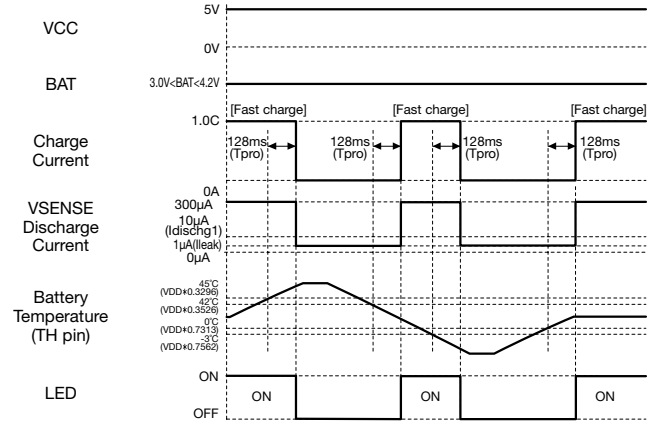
VCC
5V
0V

BAT
3.0V<BAT<4.2V

[Fast charge]
[Fast charge]
[Fast charge]

Charge Current
1.0C
128ms (Tpro)
128ms (Tpro)
128ms (Tpro)
128ms (Tpro)
0A

VSENSE Discharge Current
300μA
10μA (Idischg1)
1μA(Ileak)
0μA

Battery Temperature (TH pin)
45°C (VDD∗0.3296)
42°C (VDD∗0.3526)
0°C (VDD∗0.7313)
-3°C (VDD∗0.7562)

LED
ON
OFF
ON
ON
ON